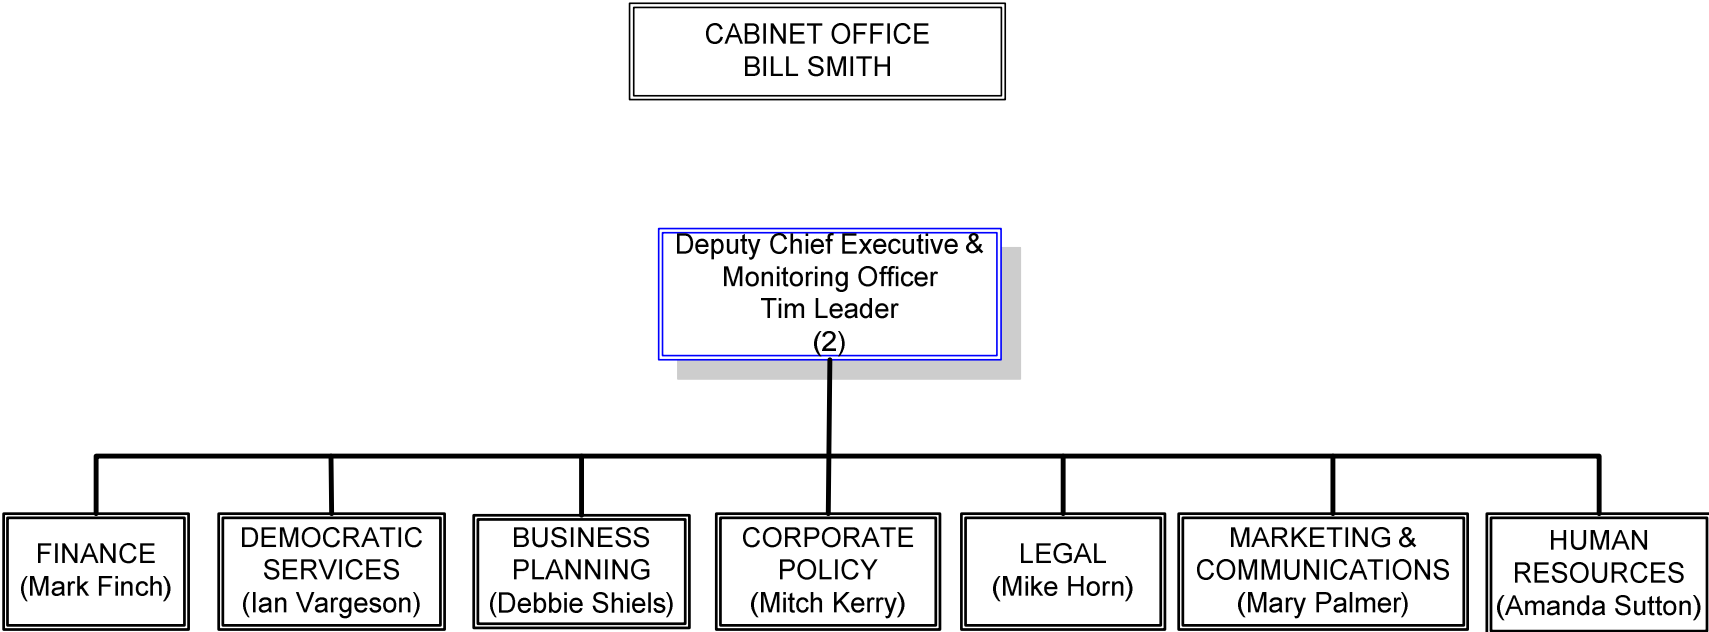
CABINET OFFICE
BILL SMITH

Deputy Chief Executive & Monitoring Officer
Tim Leader
(2)

FINANCE
(Mark Finch)

DEMOCRATIC SERVICES
(Ian Vargeson)

BUSINESS PLANNING
(Debbie Shiels)

CORPORATE POLICY
(Mitch Kerry)

LEGAL
(Mike Horn)

MARKETING & COMMUNICATIONS
(Mary Palmer)

HUMAN RESOURCES
(Amanda Sutton)